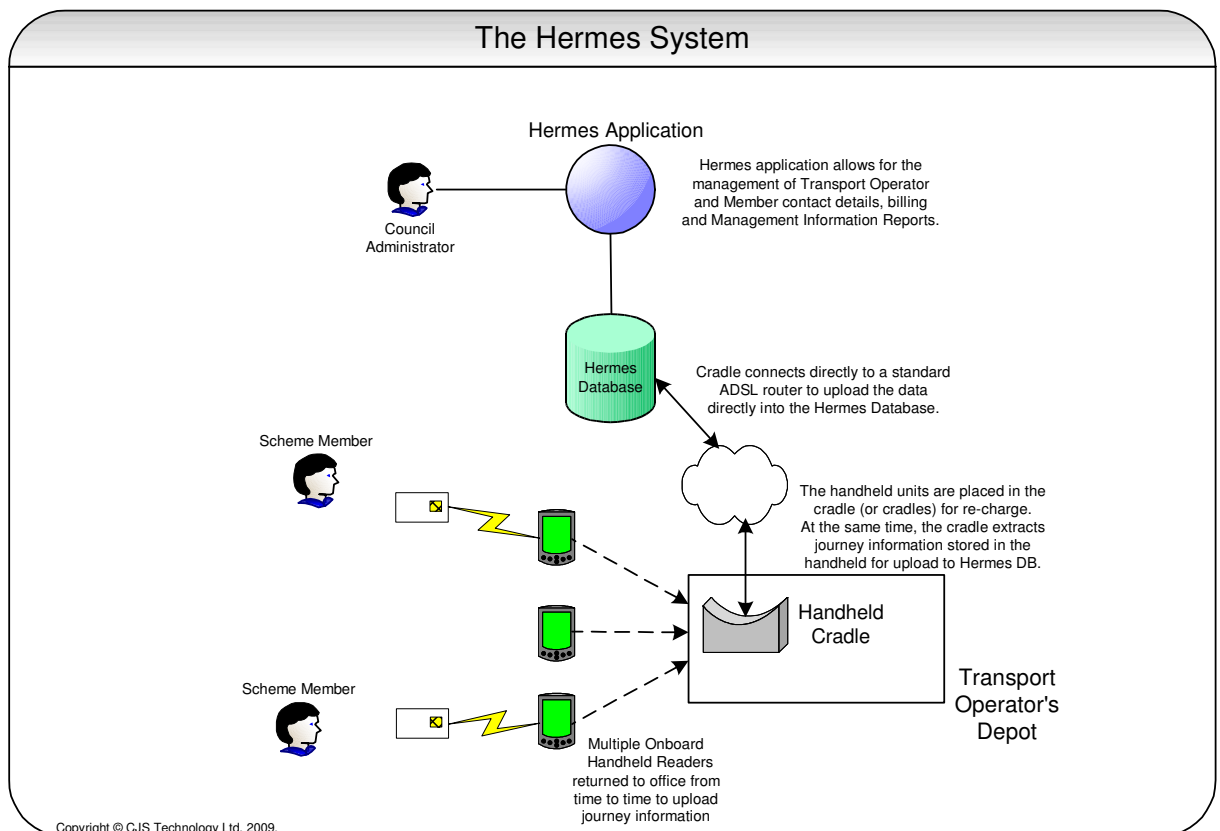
The Hermes System

Hermes Application

Hermes application allows for the management of Transport Operator and Member contact details, billing and Management Information Reports.

Council Administrator

Hermes Database

Cradle connects directly to a standard ADSL router to upload the data directly into the Hermes Database.

Scheme Member

The handheld units are placed in the cradle (or cradles) for re-charge. At the same time, the cradle extracts journey information stored in the handheld for upload to Hermes DB.

Handheld Cradle

Transport Operator's Depot

Scheme Member

Multiple Onboard Handheld Readers returned to office from time to time to upload journey information

Copyright © CJS Technology Ltd. 2009.